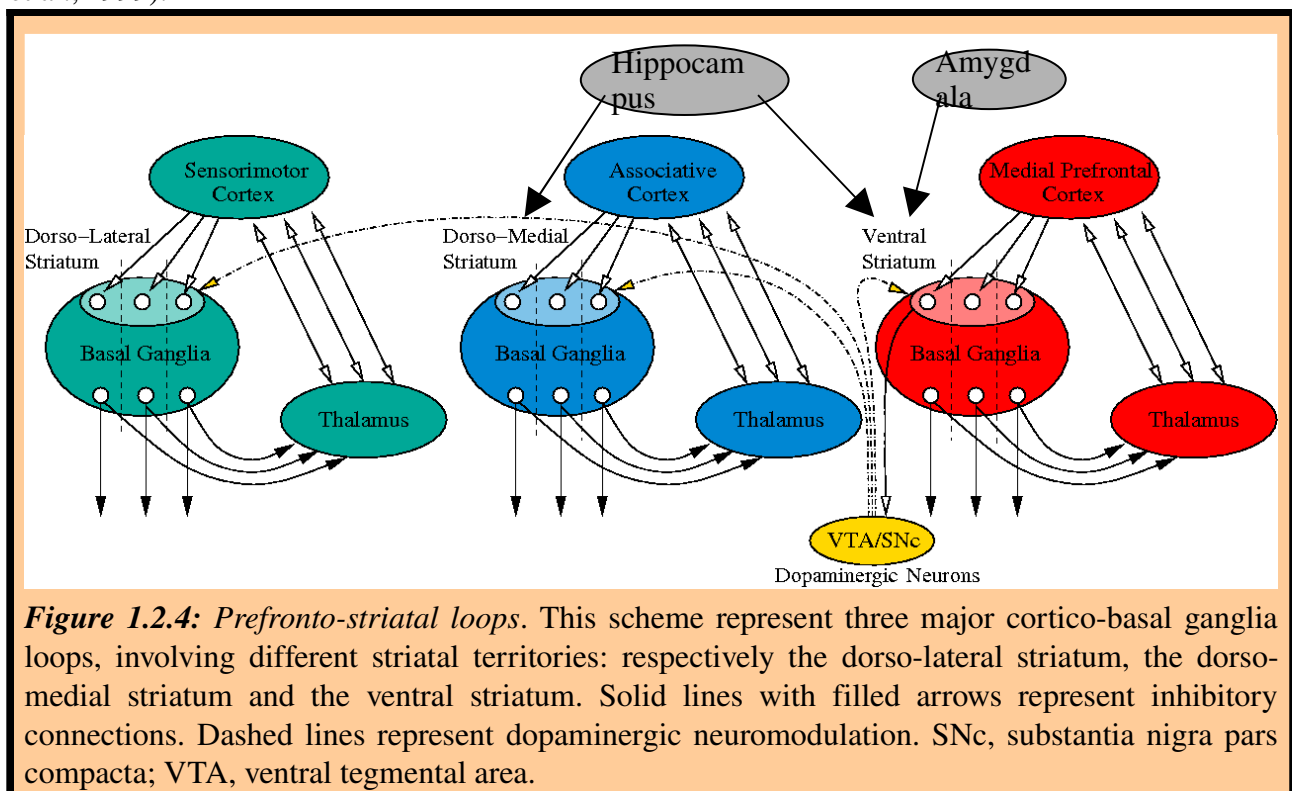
Hippocam pus

Amygd ala

Sensorimotor Cortex

Associative Cortex

Medial Prefrontal Cortex

Dorso–Lateral Striatum

Dorso–Medial Striatum

Ventral Striatum

Basal Ganglia

Basal Ganglia

Basal Ganglia

Thalamus

Thalamus

Thalamus

VTA/SNc

Dopaminergic Neurons

*Figure 1.2.4: Prefronto-striatal loops*. This scheme represent three major cortico-basal ganglia loops, involving different striatal territories: respectively the dorso-lateral striatum, the dorso-medial striatum and the ventral striatum. Solid lines with filled arrows represent inhibitory connections. Dashed lines represent dopaminergic neuromodulation. SNc, substantia nigra pars compacta; VTA, ventral tegmental area.